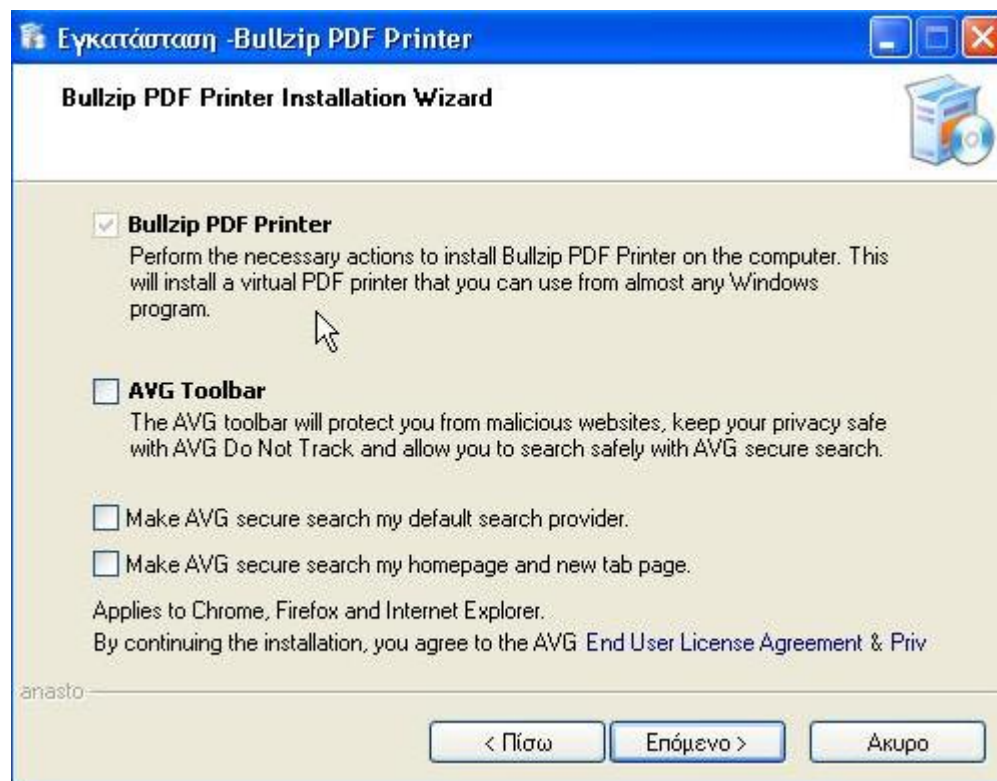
Εγκατάσταση -Bullzip PDF Printer

Bullzip PDF Printer Installation Wizard

Bullzip PDF Printer
Perform the necessary actions to install Bullzip PDF Printer on the computer. This will install a virtual PDF printer that you can use from almost any Windows program.

AVG Toolbar
The AVG toolbar will protect you from malicious websites, keep your privacy safe with AVG Do Not Track and allow you to search safely with AVG secure search.

Make AVG secure search my default search provider.

Make AVG secure search my homepage and new tab page.

Applies to Chrome, Firefox and Internet Explorer.
By continuing the installation, you agree to the AVG End User License Agreement & Priv

anasto

< Πίσω | Επόμενο > | Ακυρο